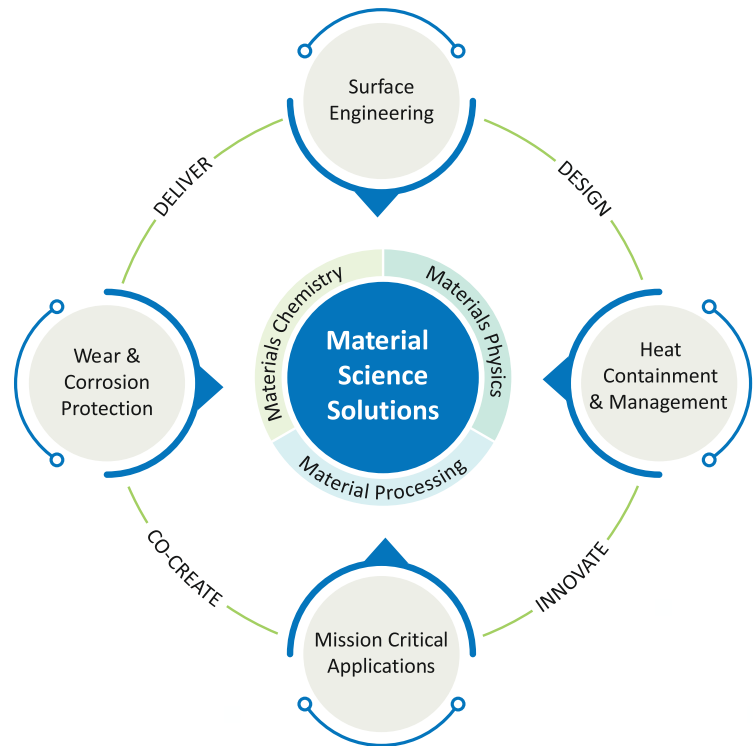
Surface Engineering

DELIVER

DESIGN

Materials Chemistry

Materials Physics

Wear & Corrosion Protection

Material Science Solutions

Heat Containment & Management

Material Processing

CO-CREATE

INNOVATE

Mission Critical Applications